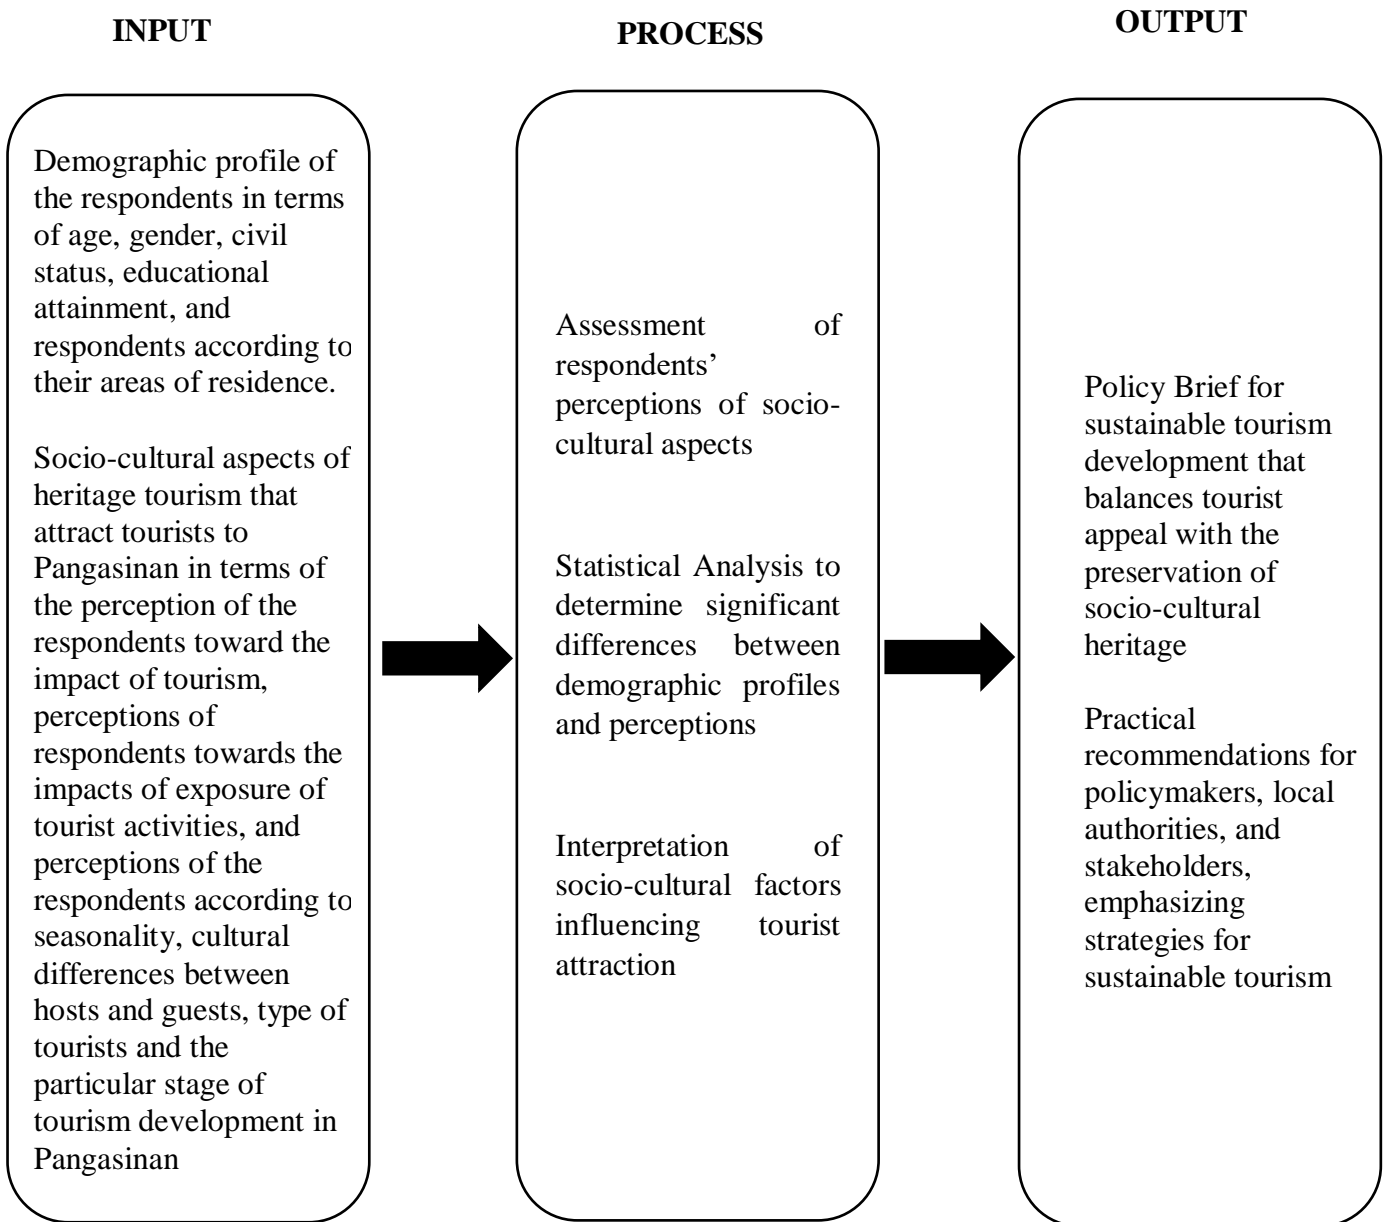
INPUT

Demographic profile of the respondents in terms of age, gender, civil status, educational attainment, and respondents according to their areas of residence.

Socio-cultural aspects of heritage tourism that attract tourists to Pangasinan in terms of the perception of the respondents toward the impact of tourism, perceptions of respondents towards the impacts of exposure of tourist activities, and perceptions of the respondents according to seasonality, cultural differences between hosts and guests, type of tourists and the particular stage of tourism development in Pangasinan

PROCESS

Assessment of respondents' perceptions of socio-cultural aspects

Statistical Analysis to determine significant differences between demographic profiles and perceptions

Interpretation of socio-cultural factors influencing tourist attraction

OUTPUT

Policy Brief for sustainable tourism development that balances tourist appeal with the preservation of socio-cultural heritage

Practical recommendations for policymakers, local authorities, and stakeholders, emphasizing strategies for sustainable tourism